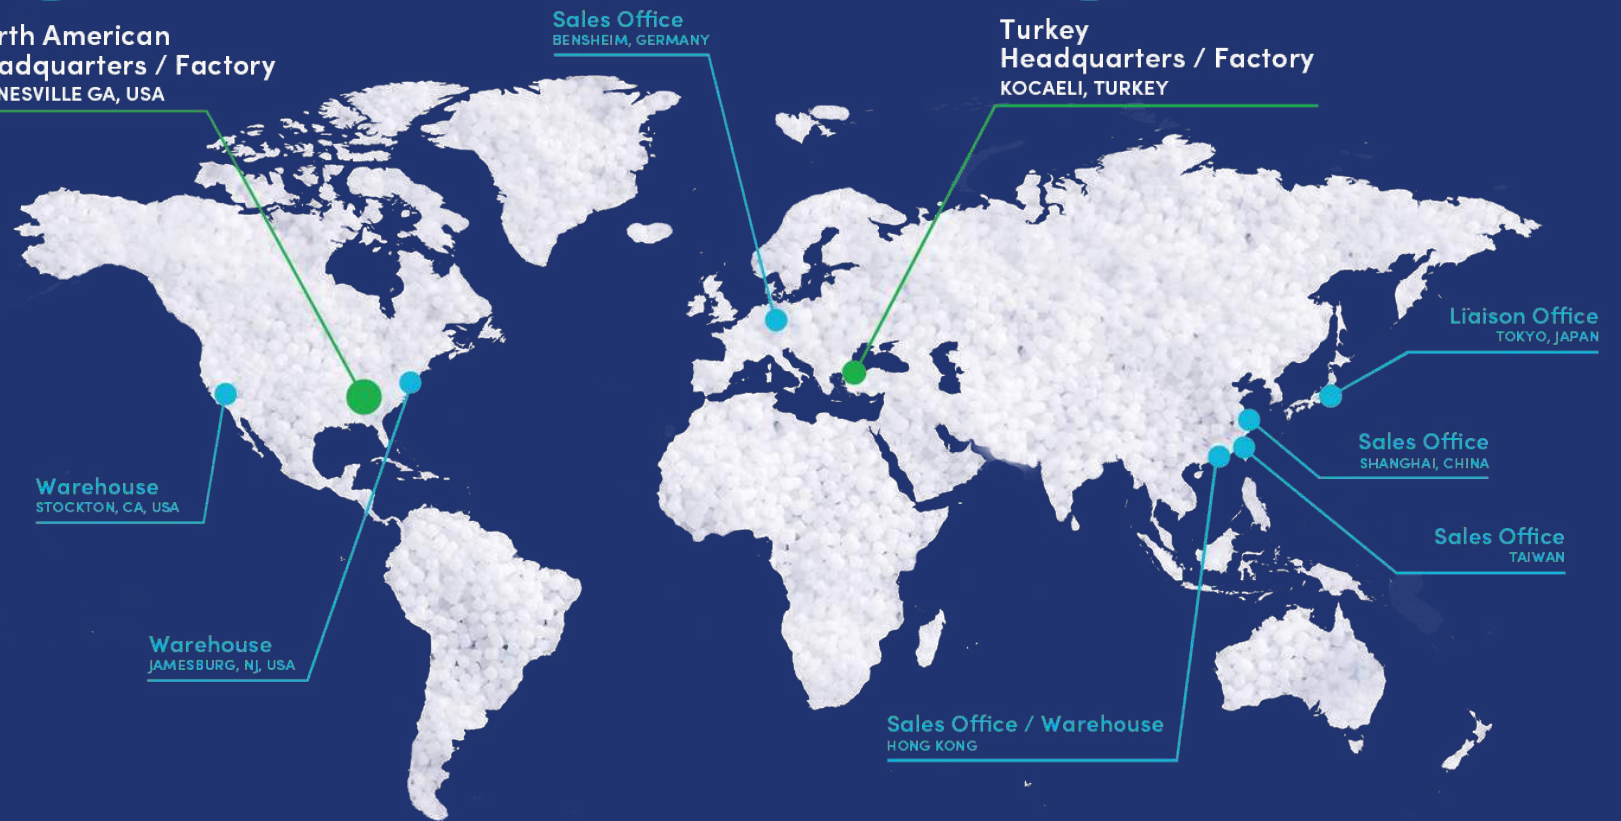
rth American
adquarters / Factory
NESVILLE GA, USA

Sales Office
BENSHEIM, GERMANY

Turkey
Headquarters / Factory
KOCAELI, TURKEY

Liaison Office
TOKYO, JAPAN

Sales Office
SHANGHAI, CHINA

Sales Office
TAIWAN

Warehouse
STOCKTON, CA, USA

Warehouse
JAMESBURG, NJ, USA

Sales Office / Warehouse
HONG KONG